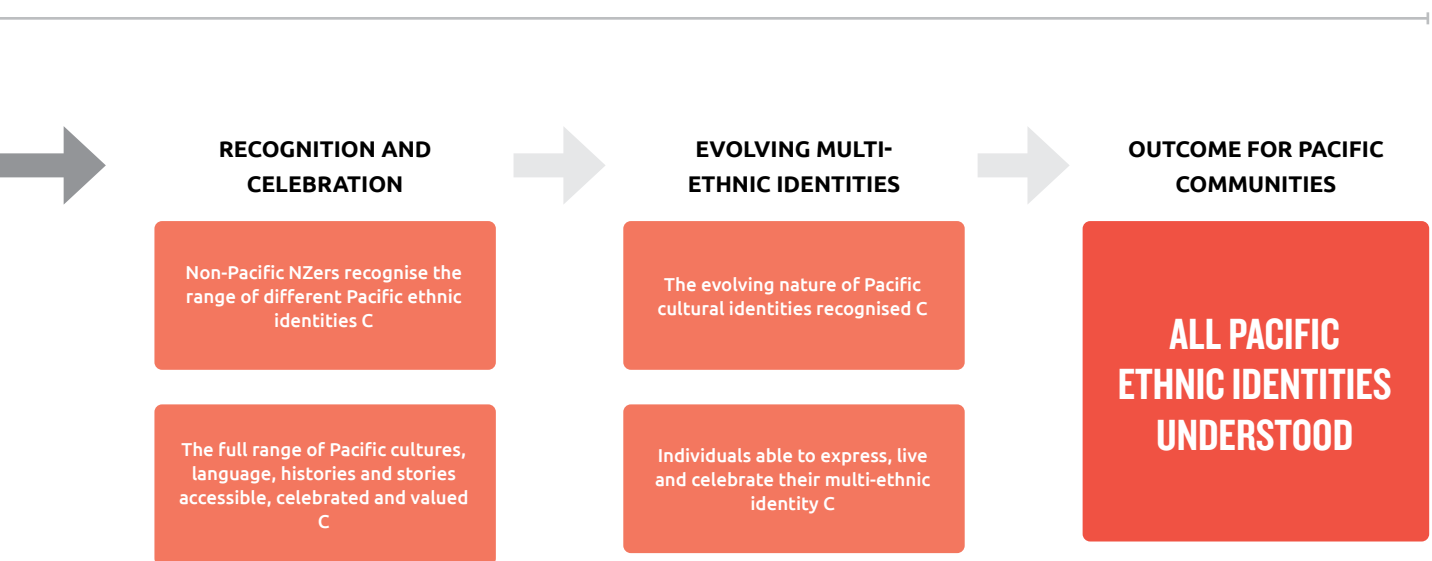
RECOGNITION AND CELEBRATION

Non-Pacific NZers recognise the range of different Pacific ethnic identities C

The full range of Pacific cultures, language, histories and stories accessible, celebrated and valued C

EVOLVING MULTI-ETHNIC IDENTITIES

The evolving nature of Pacific cultural identities recognised C

Individuals able to express, live and celebrate their multi-ethnic identity C

OUTCOME FOR PACIFIC COMMUNITIES

ALL PACIFIC ETHNIC IDENTITIES UNDERSTOOD